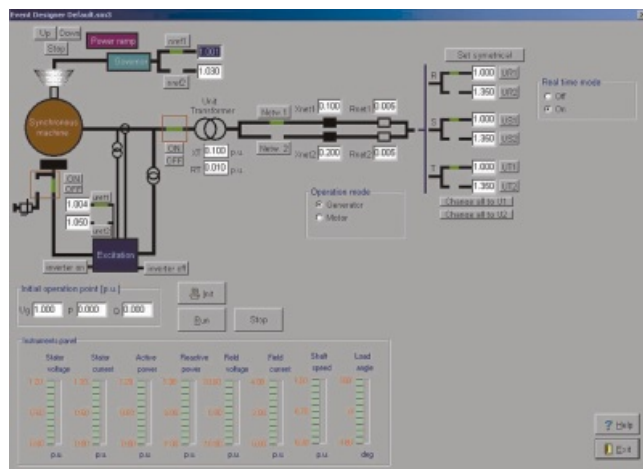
Event Designer Default.ses1

Up Down
Stop
Power ramp
nref1
Governor
0.001
nref2
1.030
Synchronous machine
Unit Transformer
New 1
Xnet1 0.100
Rnet1 0.005
New 2
Xnet2 0.200
Rnet2 0.005
ON
OFF
XT 0.100 p.u.
RT 0.010 p.u.
ON
OFF
uref1
1.004
1.050
uref2
Excitation
inverter on
inverter off
Operation mode
Generator
Motor
Set symetrical
R
1.000 UR1
1.350 UR2
S
1.000 US1
1.360 US2
T
1.000 UT1
1.350 UT2
Change all to U1
Change all to U2
Real time mode
Off
On

Initial operation point [p.u.]
Ug 1.000 P 0.000 Q 0.000
Init
Run
Stop

Instruments panel
| Stator voltage | Stator current | Active power | Reactive power | Field voltage | Field current | Shaft speed | Load angle |
|---|---|---|---|---|---|---|---|
| 1.20 | 1.20 | 1.20 | 1.20 | 4.00 | 4.00 | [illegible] | 180 |
| 0.60 | 0.60 | 0.00 | 0.00 | 2.00 | 2.00 | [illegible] | 0 |
| 0.00 | 0.00 | -1.20 | -1.20 | 0.00 | 0.00 | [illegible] | -180 |
| p.u. | p.u. | p.u. | p.u. | p.u. | p.u. | p.u. | deg |

Help
Exit